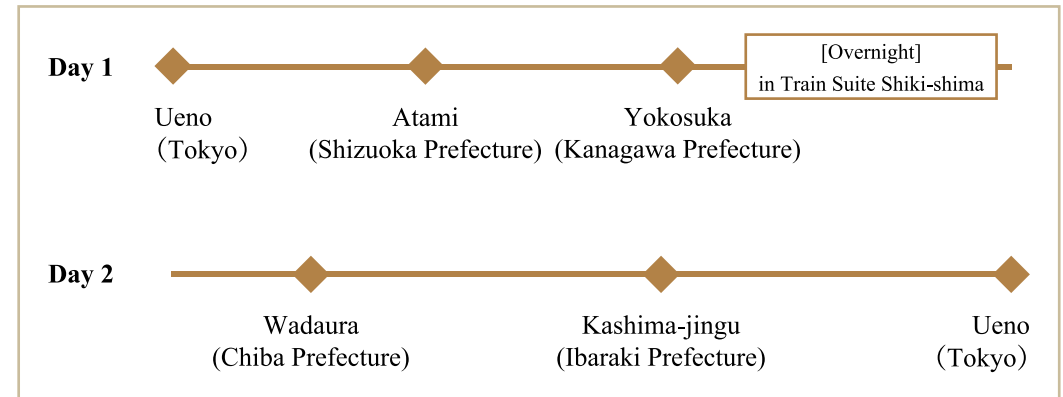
Day 1

Ueno
（Tokyo）

Atami
(Shizuoka Prefecture)

Yokosuka
(Kanagawa Prefecture)

[Overnight]
in Train Suite Shiki-shima

Day 2

Wadaura
(Chiba Prefecture)

Kashima-jingu
(Ibaraki Prefecture)

Ueno
（Tokyo）